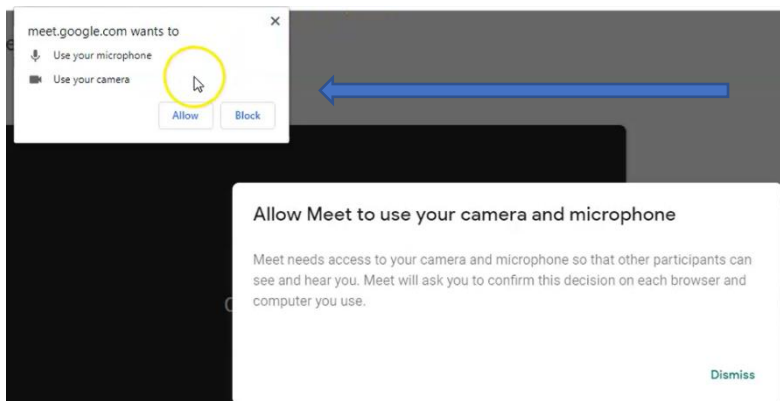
meet.google.com wants to
×
Use your microphone
Use your camera
Allow
Block

Allow Meet to use your camera and microphone

Meet needs access to your camera and microphone so that other participants can see and hear you. Meet will ask you to confirm this decision on each browser and computer you use.

Dismiss